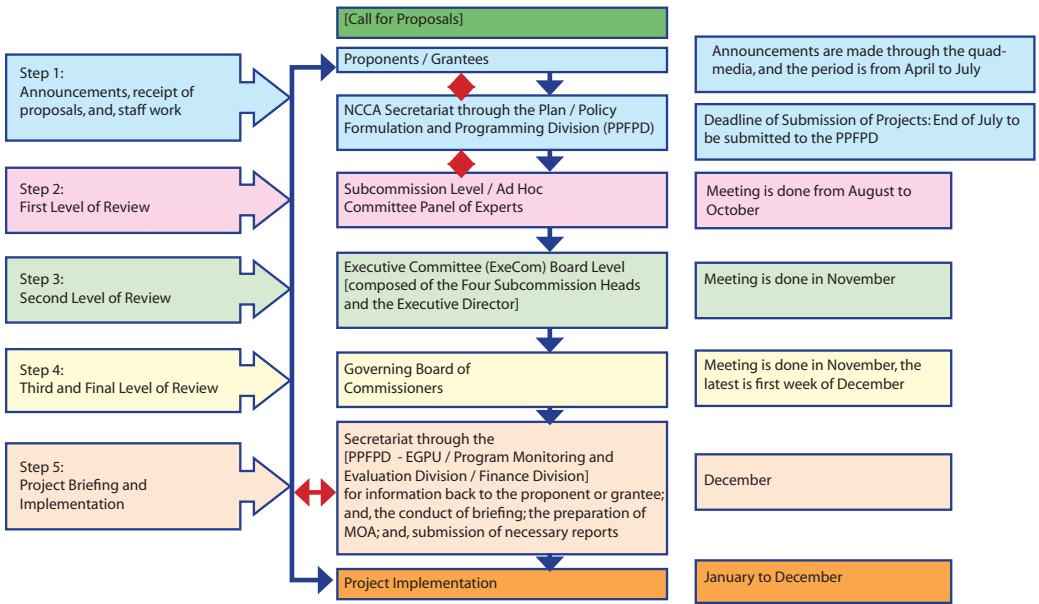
[Call for Proposals]

Step 1:
Announcements, receipt of proposals, and, staff work

Proponents / Grantees

Announcements are made through the quad-media, and the period is from April to July

NCCA Secretariat through the Plan / Policy Formulation and Programming Division (PPFPD)

Deadline of Submission of Projects: End of July to be submitted to the PPFPD

Step 2:
First Level of Review

Subcommission Level / Ad Hoc Committee Panel of Experts

Meeting is done from August to October

Step 3:
Second Level of Review

Executive Committee (ExeCom) Board Level [composed of the Four Subcommission Heads and the Executive Director]

Meeting is done in November

Step 4:
Third and Final Level of Review

Governing Board of Commissioners

Meeting is done in November, the latest is first week of December

Step 5:
Project Briefing and Implementation

Secretariat through the [PPFPD - EGPU / Program Monitoring and Evaluation Division / Finance Division] for information back to the proponent or grantee; and, the conduct of briefing; the preparation of MOA; and, submission of necessary reports

December

Project Implementation

January to December